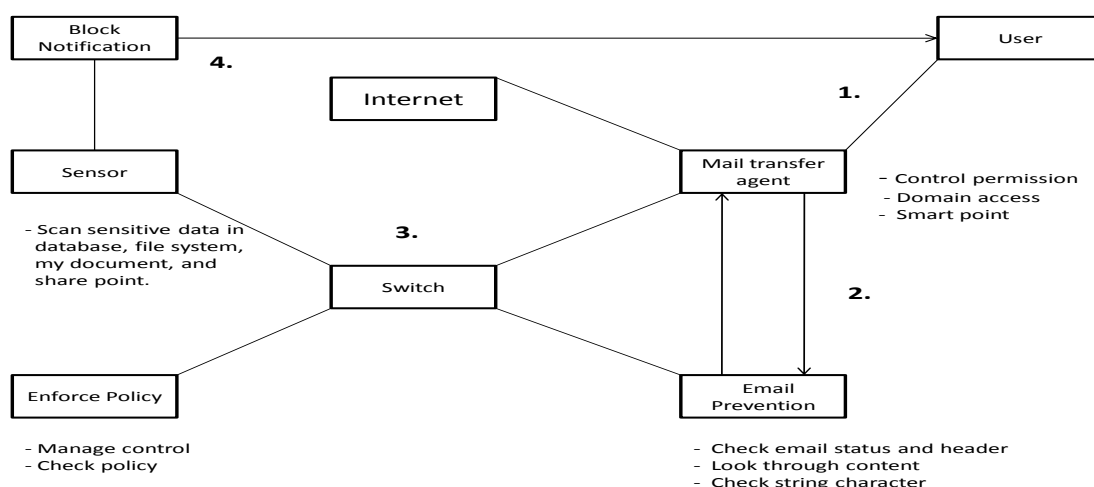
Block Notification

4.

User

Internet

1.

Sensor

Mail transfer agent

- Control permission
- Domain access
- Smart point

- Scan sensitive data in database, file system, my document, and share point.

3.

Switch

2.

Enforce Policy

Email Prevention

- Manage control
- Check policy

- Check email status and header
- Look through content
- Check string character